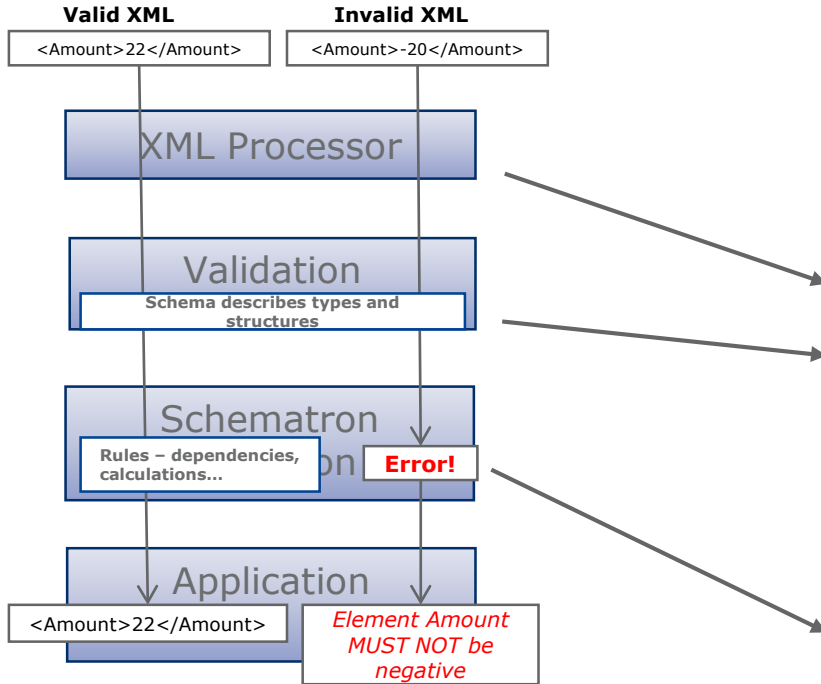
Valid XML

<Amount>22</Amount>

Invalid XML

<Amount>-20</Amount>

XML Processor

Validation

Schema describes types and structures

Schematron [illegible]on

Rules – dependencies, calculations…

Error!

Application

<Amount>22</Amount>

Element Amount MUST NOT be negative